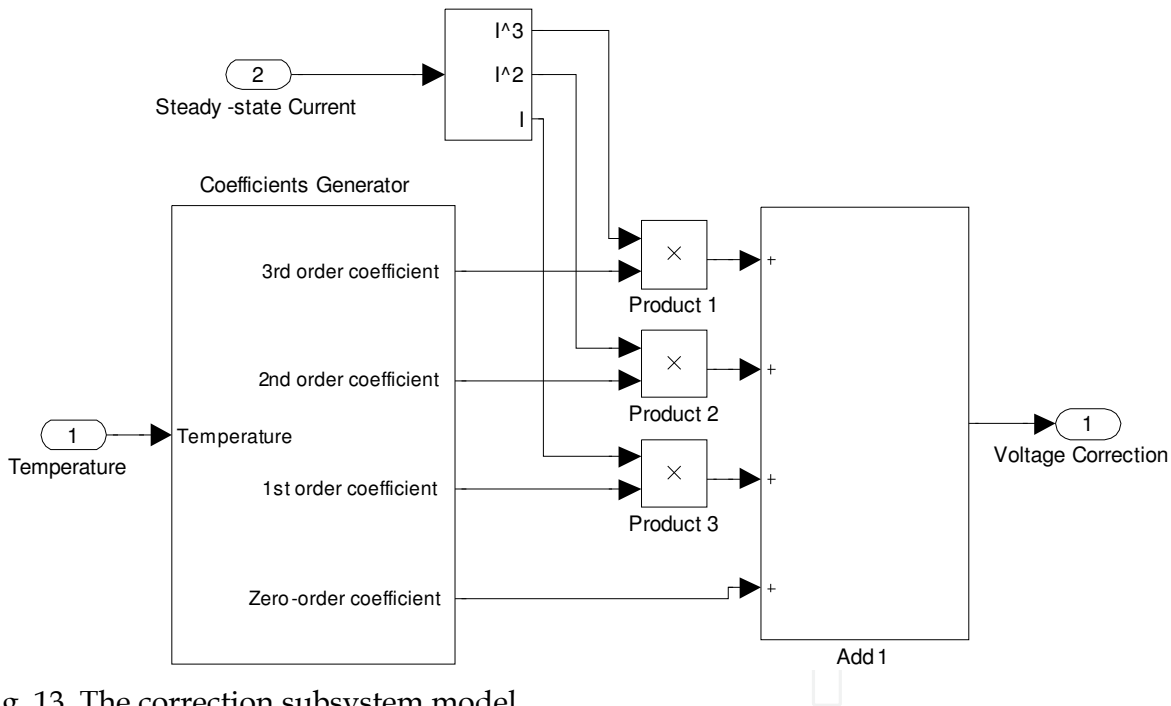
2
Steady -state Current
I^3
I^2
I
Coefficients Generator
3rd order coefficient
2nd order coefficient
1
Temperature
Temperature
1st order coefficient
Zero-order coefficient
×
Product 1
×
Product 2
×
Product 3
+
+
+
+
Add 1
1
Voltage Correction
g. 13. The correction subsystem model